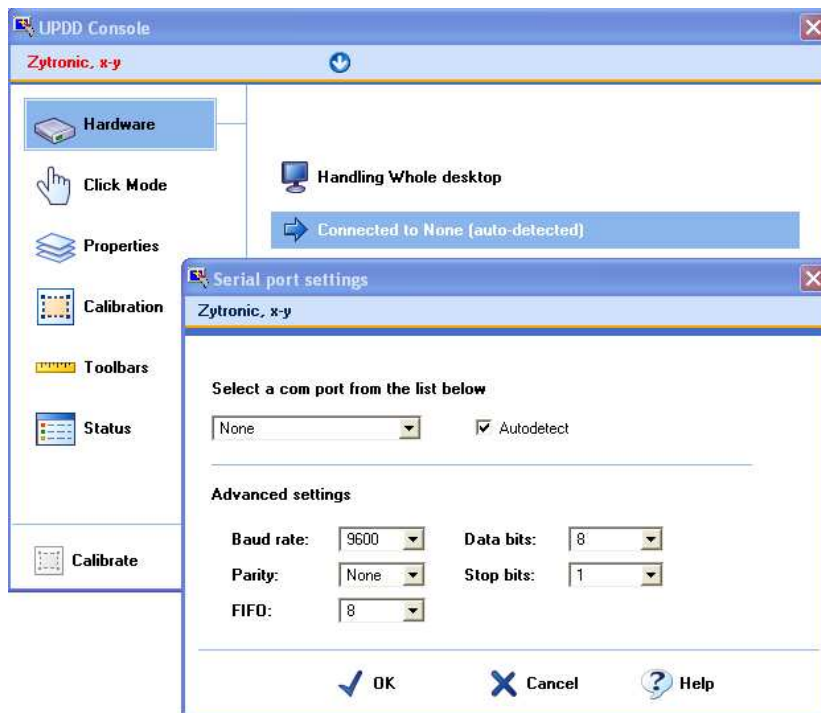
UPDD Console

Zytronic, x-y

Hardware

Click Mode

Properties

Calibration

Toolbars

Status

Calibrate

Handling Whole desktop

Connected to None (auto-detected)

Serial port settings

Zytronic, x-y

Select a com port from the list below

None

Autodetect

Advanced settings

Baud rate: 9600

Data bits: 8

Parity: None

Stop bits: 1

FIFO: 8

OK

Cancel

Help